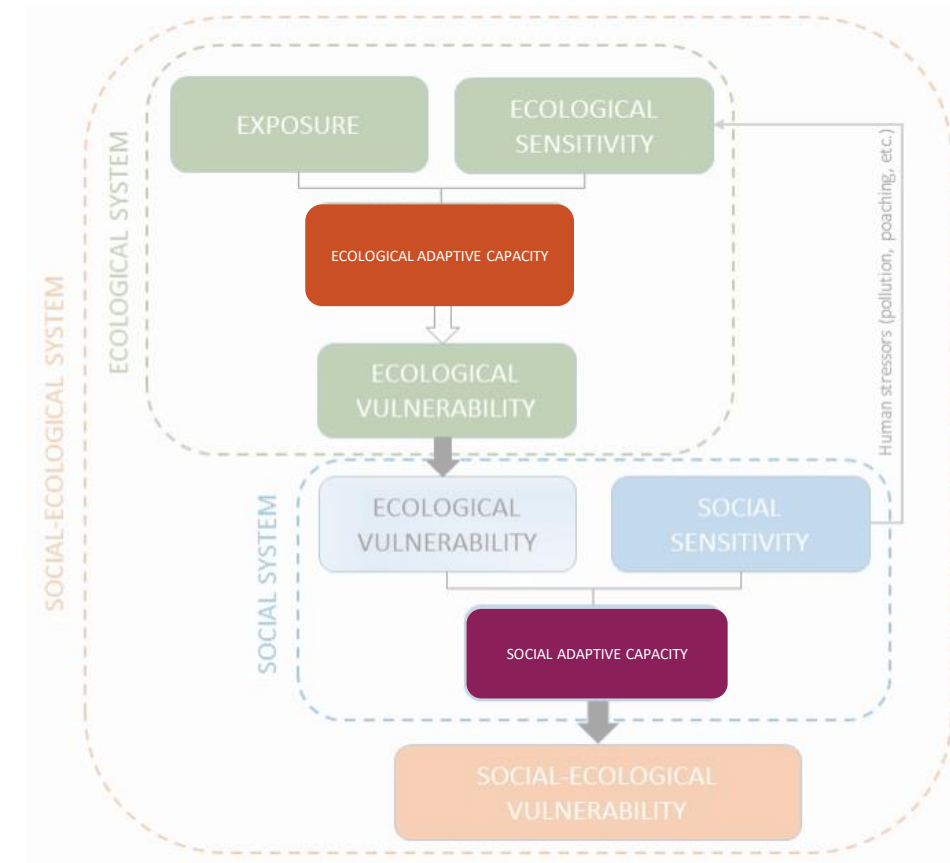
SOCIAL-ECOLOGICAL SYSTEM

ECOLOGICAL SYSTEM

EXPOSURE

ECOLOGICAL SENSITIVITY

ECOLOGICAL ADAPTIVE CAPACITY

ECOLOGICAL VULNERABILITY

Human stressors (pollution, poaching, etc.)

SOCIAL SYSTEM

ECOLOGICAL VULNERABILITY

SOCIAL SENSITIVITY

SOCIAL ADAPTIVE CAPACITY

SOCIAL-ECOLOGICAL VULNERABILITY